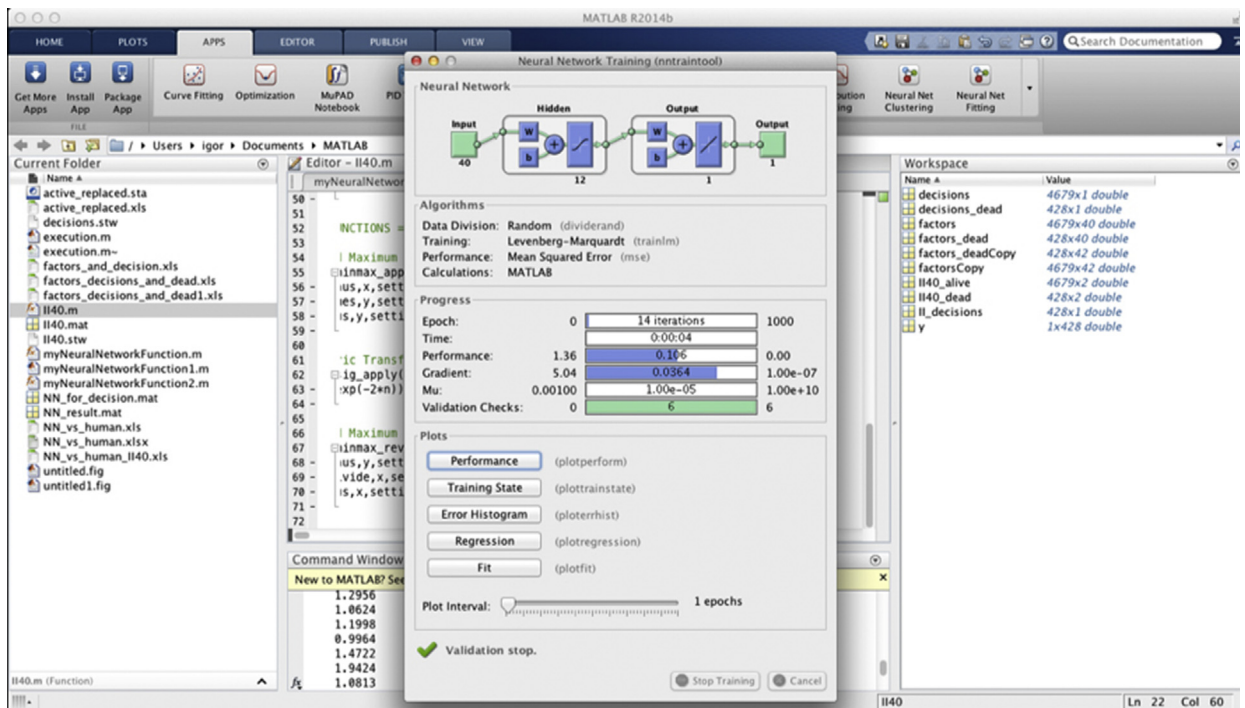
MATLAB R2014b

HOME PLOTS APPS EDITOR PUBLISH VIEW

Search Documentation

Get More Apps Install App Package App
FILE
Curve Fitting Optimization MuPAD Notebook PID

ution ing Neural Net Clustering Neural Net Fitting

/ ▸ Users ▸ igor ▸ Documents ▸ MATLAB

Current Folder
Name ▲
active_replaced.sta
active_replaced.xls
decisions.stw
execution.m
execution.m~
factors_and_decision.xls
factors_decisions_and_dead.xls
factors_decisions_and_dead1.xls
II40.m
II40.mat
II40.stw
myNeuralNetworkFunction.m
myNeuralNetworkFunction1.m
myNeuralNetworkFunction2.m
NN_for_decision.mat
NN_result.mat
NN_vs_human.xls
NN_vs_human.xlsx
NN_vs_human_II40.xls
untitled.fig
untitled1.fig

II40.m (Function)

Editor – II40.m
myNeuralNetwor
50 –
51
52 NCTIONS =
53
54 | Maximum
55 ıinmax_app
56 – ıus,x,sett
57 – ıes,y,sett
58 – ıs,y,setti
59 –
60
61 ic Transf
62 ig_apply(
63 – xp(-2*n))
64 –
65
66 | Maximum
67 ıinmax_rev
68 – ıus,y,set
69 – vide,x,se
70 – ıs,x,setti
71 –
72

Command Window
New to MATLAB? See
1.2956
1.0624
1.1998
0.9964
1.4722
1.9424
1.0813

Neural Network Training (nntraintool)

Neural Network
Input 40 Hidden W b 12 Output W b 1 Output 1

Algorithms
Data Division: Random (dividerand)
Training: Levenberg-Marquardt (trainlm)
Performance: Mean Squared Error (mse)
Calculations: MATLAB

Progress
| | | | |
|---|---|---|---|
| Epoch: | 0 | 14 iterations | 1000 |
| Time: | | 0:00:04 | |
| Performance: | 1.36 | 0.106 | 0.00 |
| Gradient: | 5.04 | 0.0364 | 1.00e-07 |
| Mu: | 0.00100 | 1.00e-05 | 1.00e+10 |
| Validation Checks: | 0 | 6 | 6 |

Plots
Performance (plotperform)
Training State (plottrainstate)
Error Histogram (ploterrhist)
Regression (plotregression)
Fit (plotfit)

Plot Interval: 1 epochs

Validation stop.

Stop Training Cancel

Workspace
| Name ▲ | Value |
|---|---|
| decisions | 4679x1 double |
| decisions_dead | 428x1 double |
| factors | 4679x40 double |
| factors_dead | 428x40 double |
| factors_deadCopy | 428x42 double |
| factorsCopy | 4679x42 double |
| II40_alive | 4679x2 double |
| II40_dead | 428x2 double |
| II_decisions | 428x1 double |
| y | 1x428 double |

II40 Ln 22 Col 60